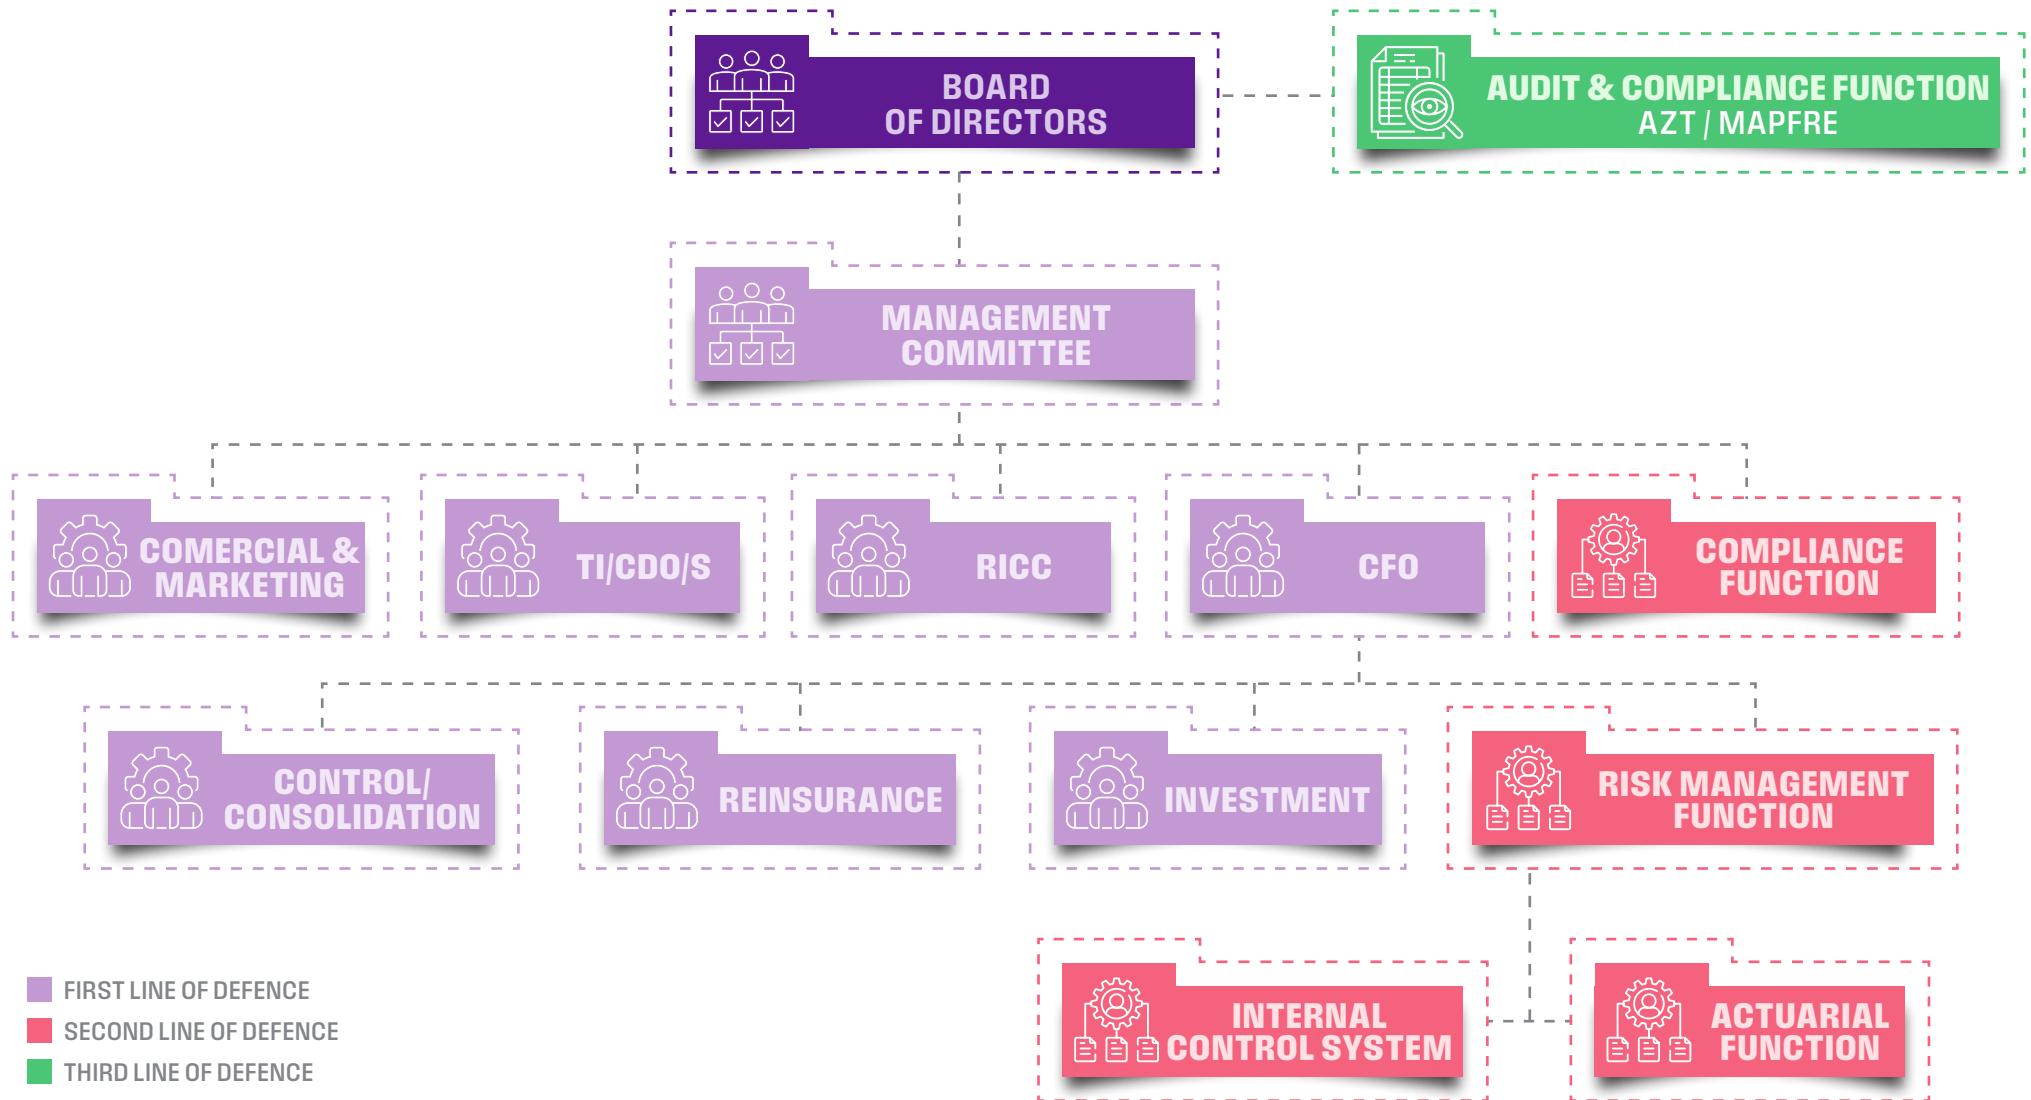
BOARD OF DIRECTORS

AUDIT & COMPLIANCE FUNCTION AZT / MAPFRE

MANAGEMENT COMMITTEE

COMERCIAL & MARKETING

TI/CDO/S

RICC

CFO

COMPLIANCE FUNCTION

CONTROL/ CONSOLIDATION

REINSURANCE

INVESTMENT

RISK MANAGEMENT FUNCTION

INTERNAL CONTROL SYSTEM

ACTUARIAL FUNCTION

FIRST LINE OF DEFENCE

SECOND LINE OF DEFENCE

THIRD LINE OF DEFENCE